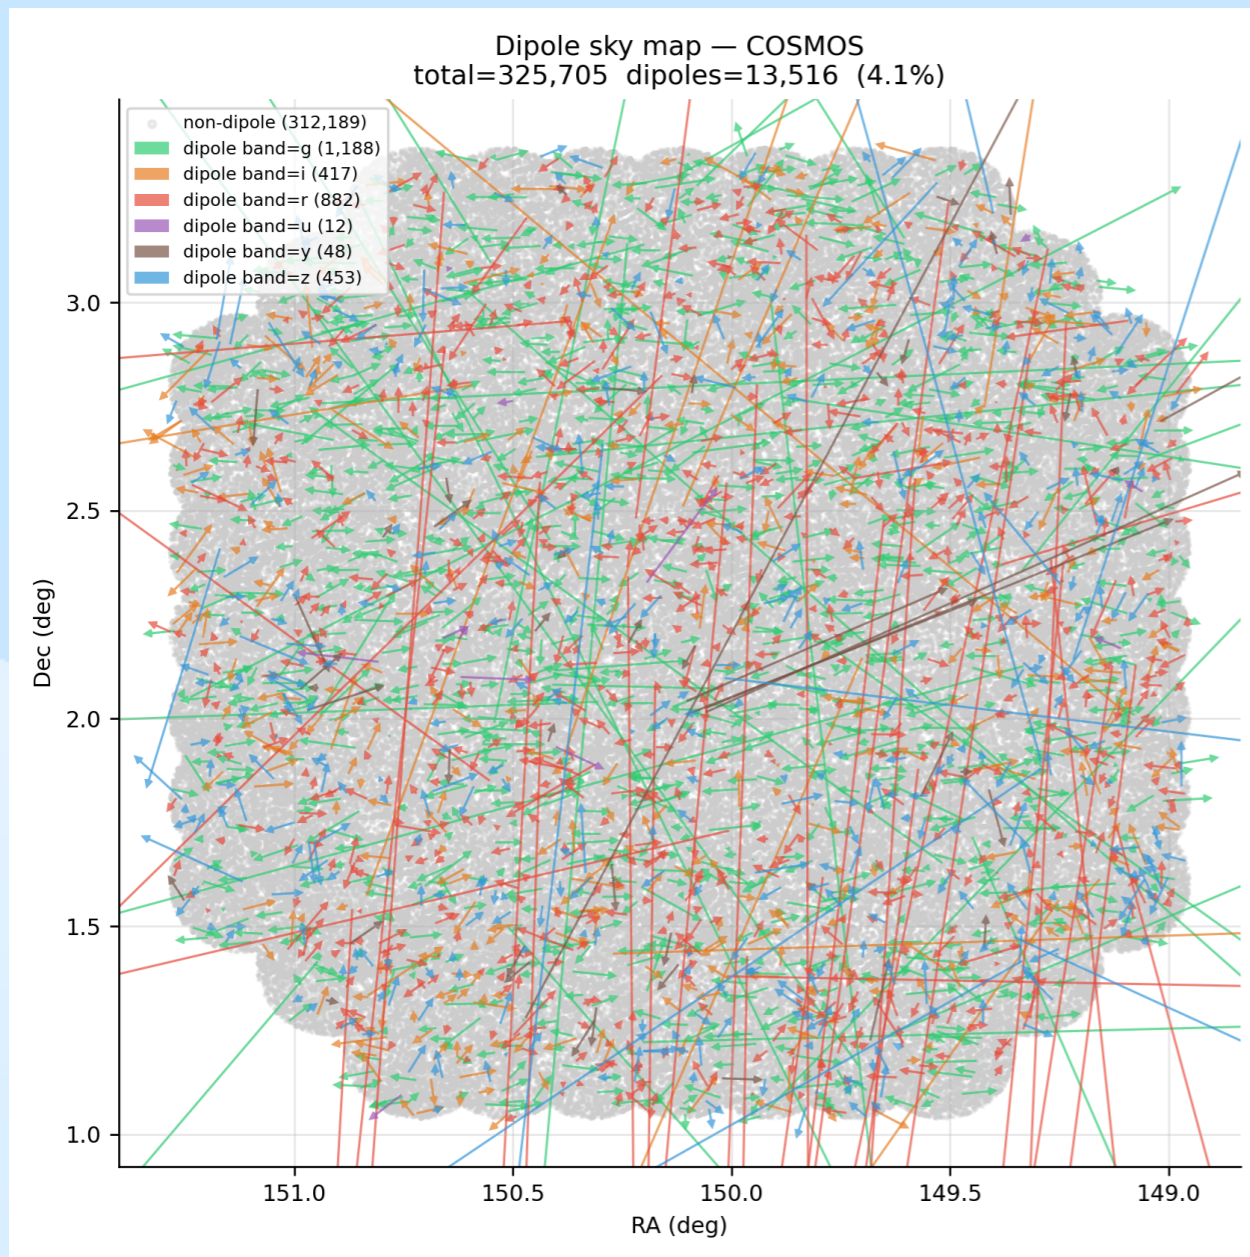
Dipole sky map — COSMOS
total=325,705  dipoles=13,516  (4.1%)

non-dipole (312,189)
dipole band=g (1,188)
dipole band=i (417)
dipole band=r (882)
dipole band=u (12)
dipole band=y (48)
dipole band=z (453)

Dec (deg)
3.0
2.5
2.0
1.5
1.0

151.0
150.5
150.0
149.5
149.0
RA (deg)